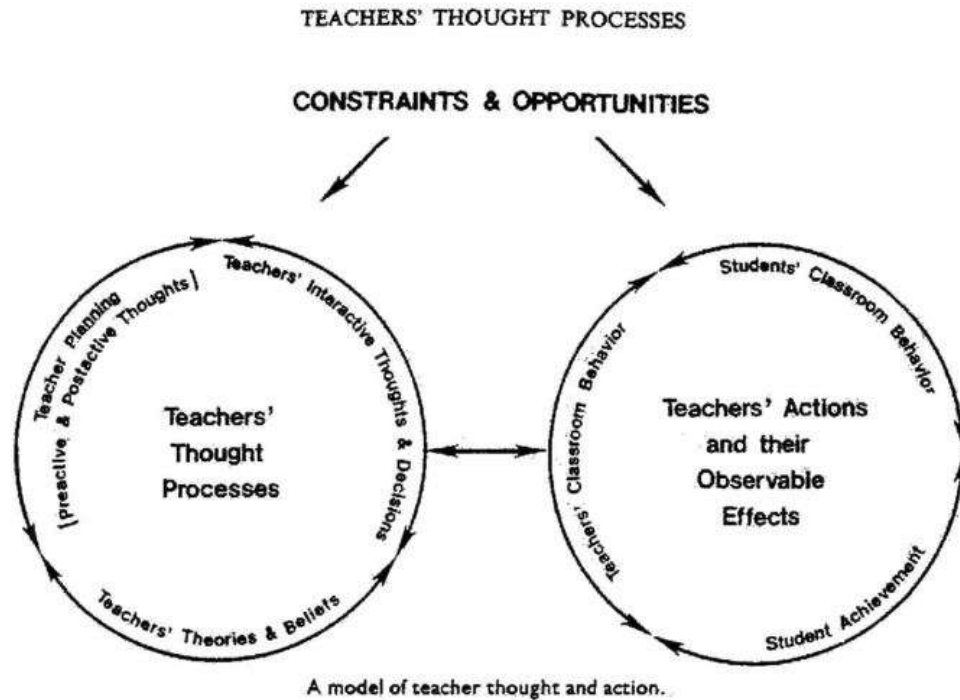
TEACHERS' THOUGHT PROCESSES

CONSTRAINTS & OPPORTUNITIES

Teacher Planning
[Preactive & Postactive Thoughts]

Teachers' Interactive Thoughts & Decisions

Teachers' Thought Processes

Teachers' Theories & Beliefs

Teachers' Classroom Behavior

Students' Classroom Behavior

Teachers' Actions and their Observable Effects

Student Achievement

A model of teacher thought and action.